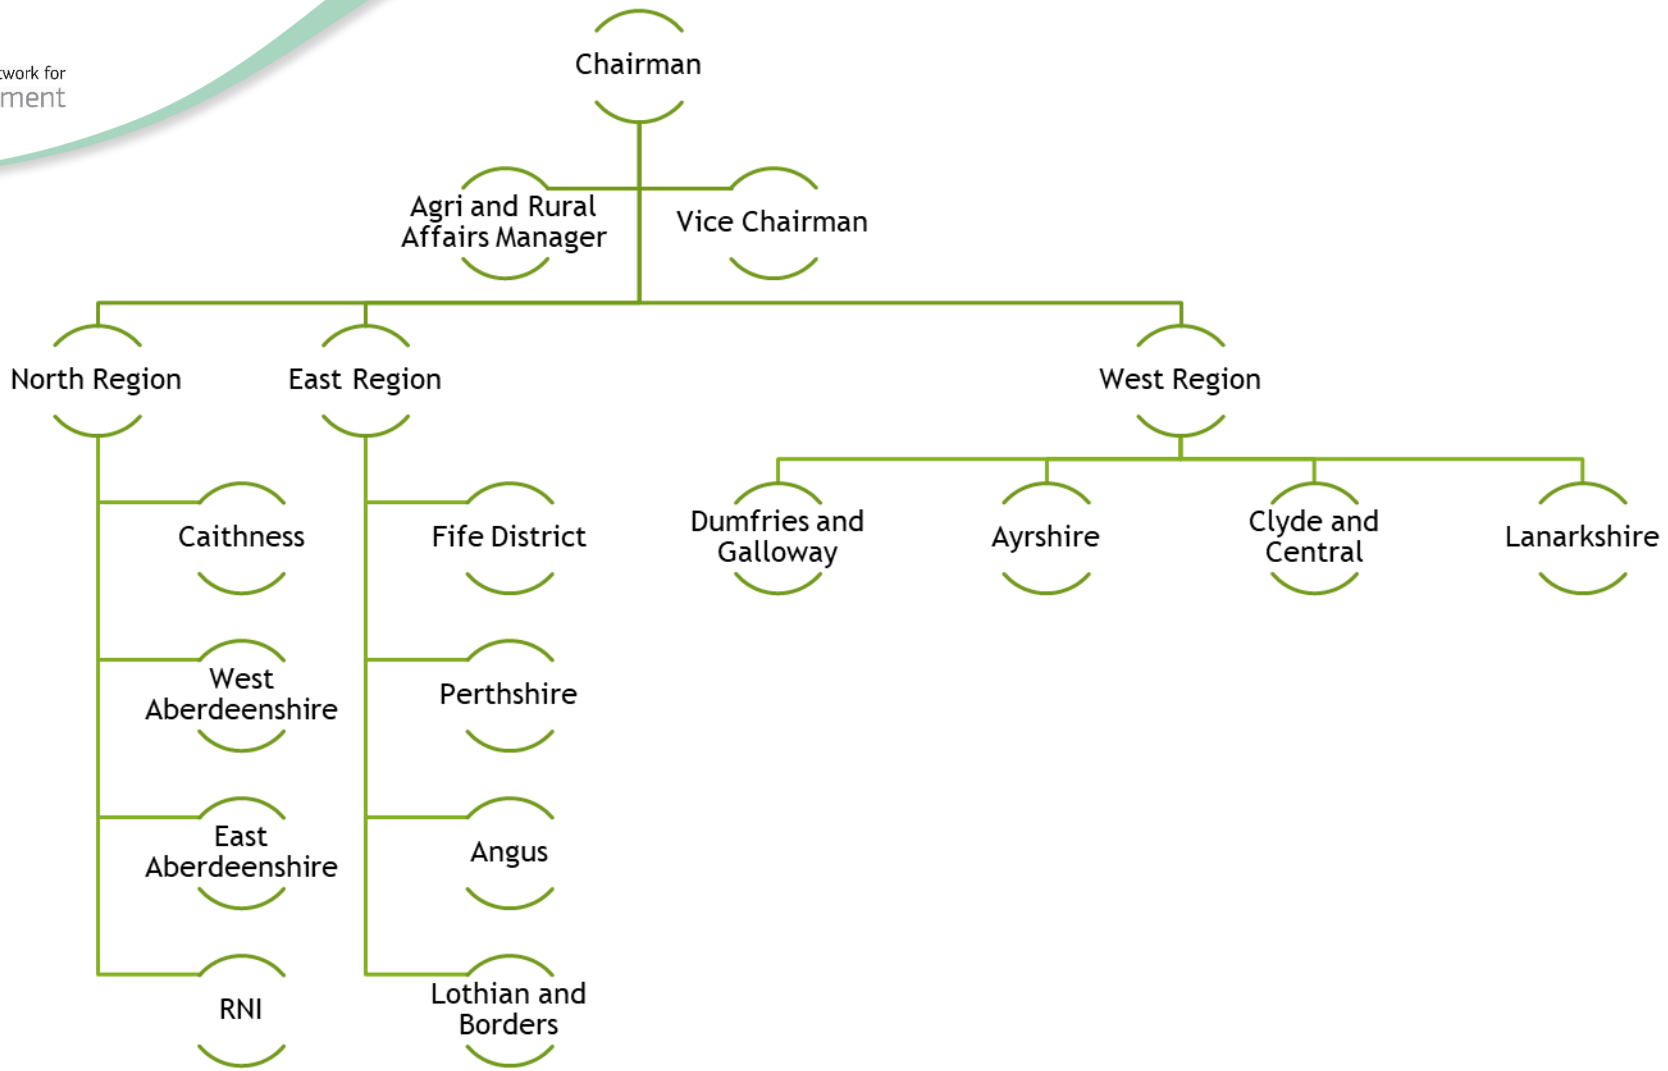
twork for
ment

Chairman

Agri and Rural Affairs Manager

Vice Chairman

North Region

East Region

West Region

Caithness

West Aberdeenshire

East Aberdeenshire

RNI

Fife District

Perthshire

Angus

Lothian and Borders

Dumfries and Galloway

Ayrshire

Clyde and Central

Lanarkshire